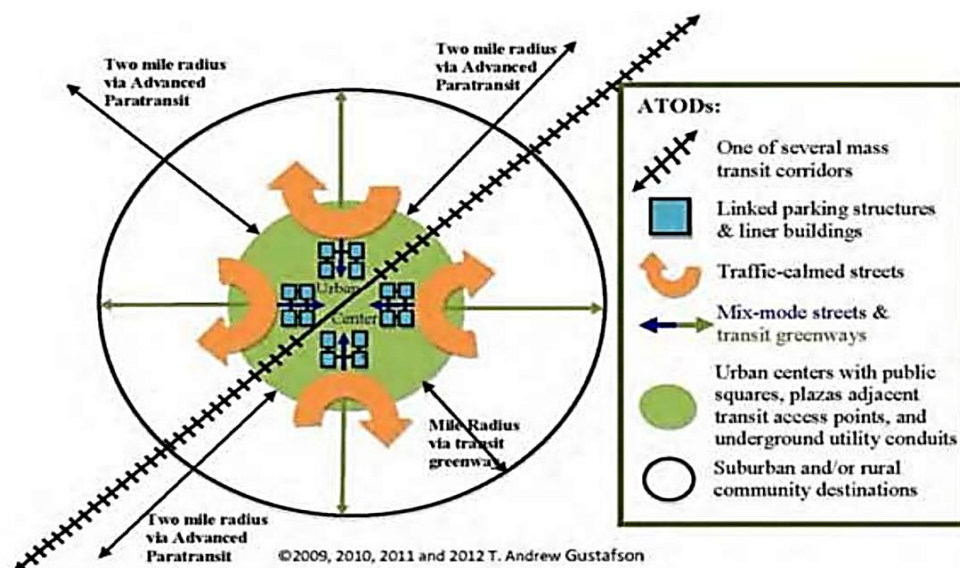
Two mile radius via Advanced Paratransit

Two mile radius via Advanced Paratransit

Urban Center

Mile Radius via transit greenway

Two mile radius via Advanced Paratransit

ATODs:

One of several mass transit corridors

Linked parking structures & liner buildings

Traffic-calmed streets

Mix-mode streets & transit greenways

Urban centers with public squares, plazas adjacent transit access points, and underground utility conduits

Suburban and/or rural community destinations

©2009, 2010, 2011 and 2012 T. Andrew Gustafson